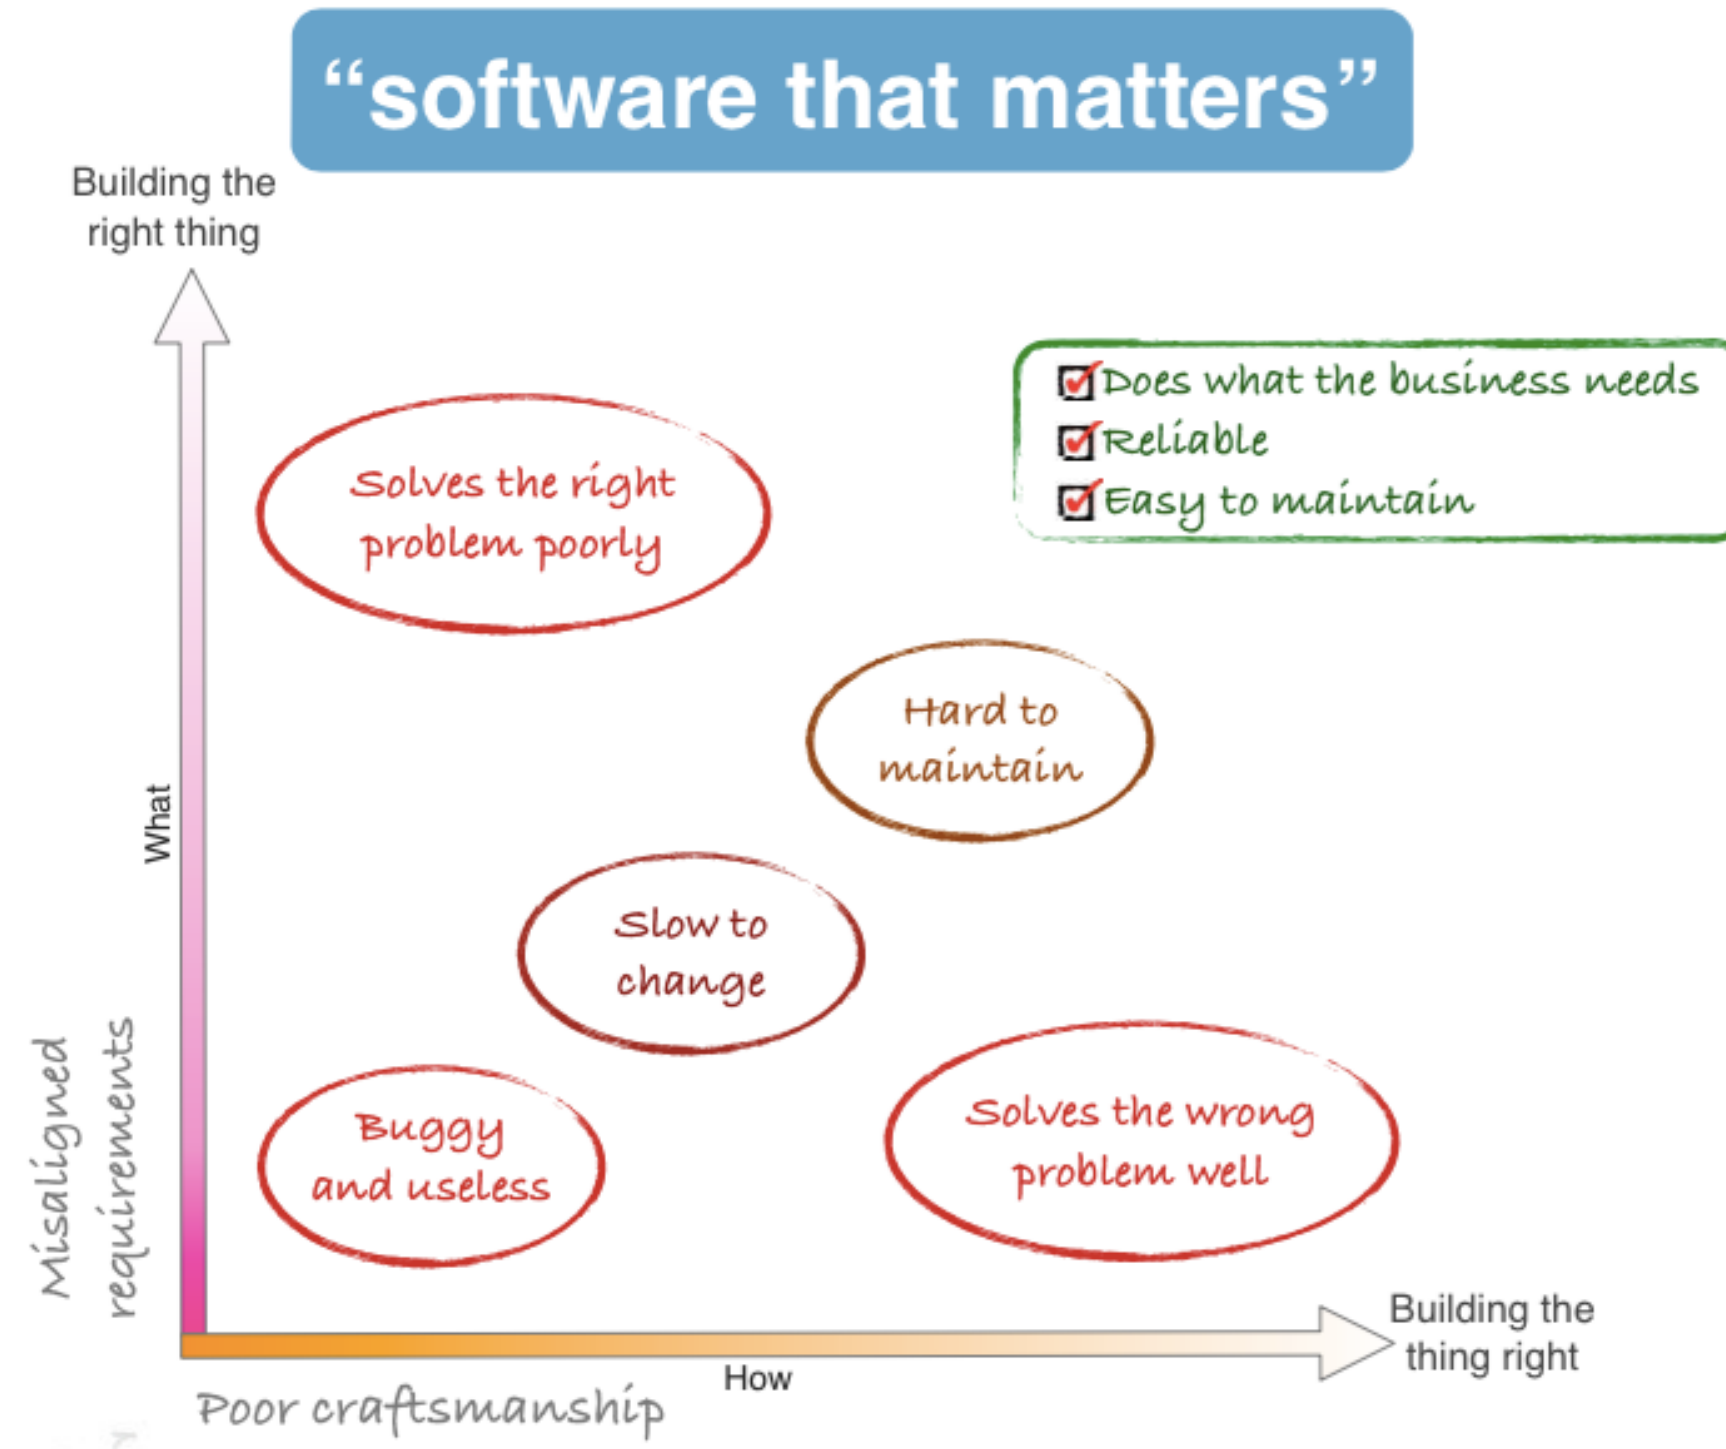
“software that matters”

Building the right thing

Does what the business needs
Reliable
Easy to maintain

Solves the right problem poorly

Hard to maintain

What

Slow to change

Misaligned requirements

Buggy and useless

Solves the wrong problem well

Building the thing right

How

Poor craftsmanship